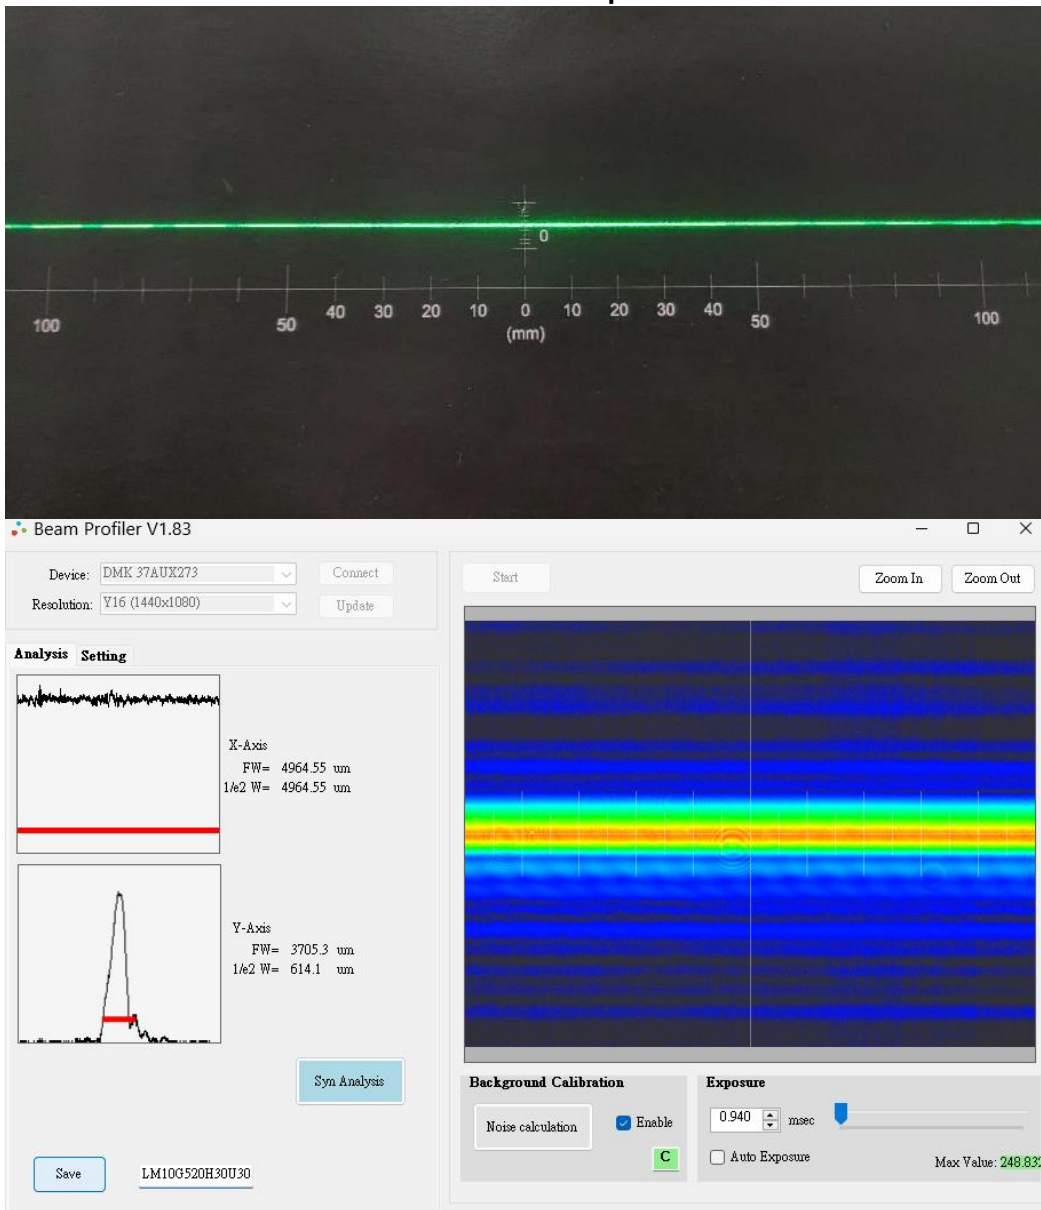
0

100 50 40 30 20 10 0 10 20 30 40 50 100
(mm)

Beam Profiler V1.83

Device: DMK 37AUX273
Connect
Resolution: Y16 (1440x1080)
Update

Start
Zoom In
Zoom Out

Analysis Setting

X-Axis
FW= 4964.55 um
1/e2 W= 4964.55 um

Y-Axis
FW= 3705.3 um
1/e2 W= 614.1 um

Syn Analysis

Background Calibration
Noise calculation
Enable
C

Exposure
0.940 msec
Auto Exposure
Max Value: 248.83

Save
LM10G520H30U30